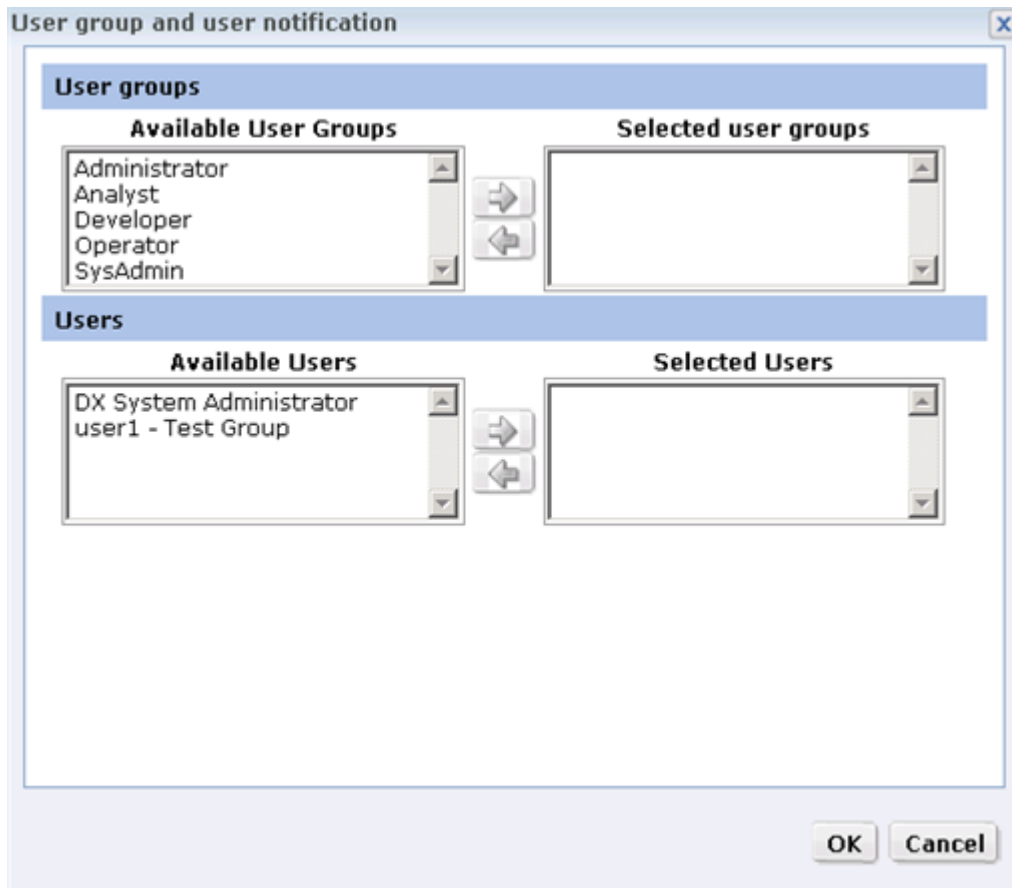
User group and user notification

X

User groups

Available User Groups

Administrator
Analyst
Developer
Operator
SysAdmin

Selected user groups

Users

Available Users

DX System Administrator
user1 - Test Group

Selected Users

OK

Cancel